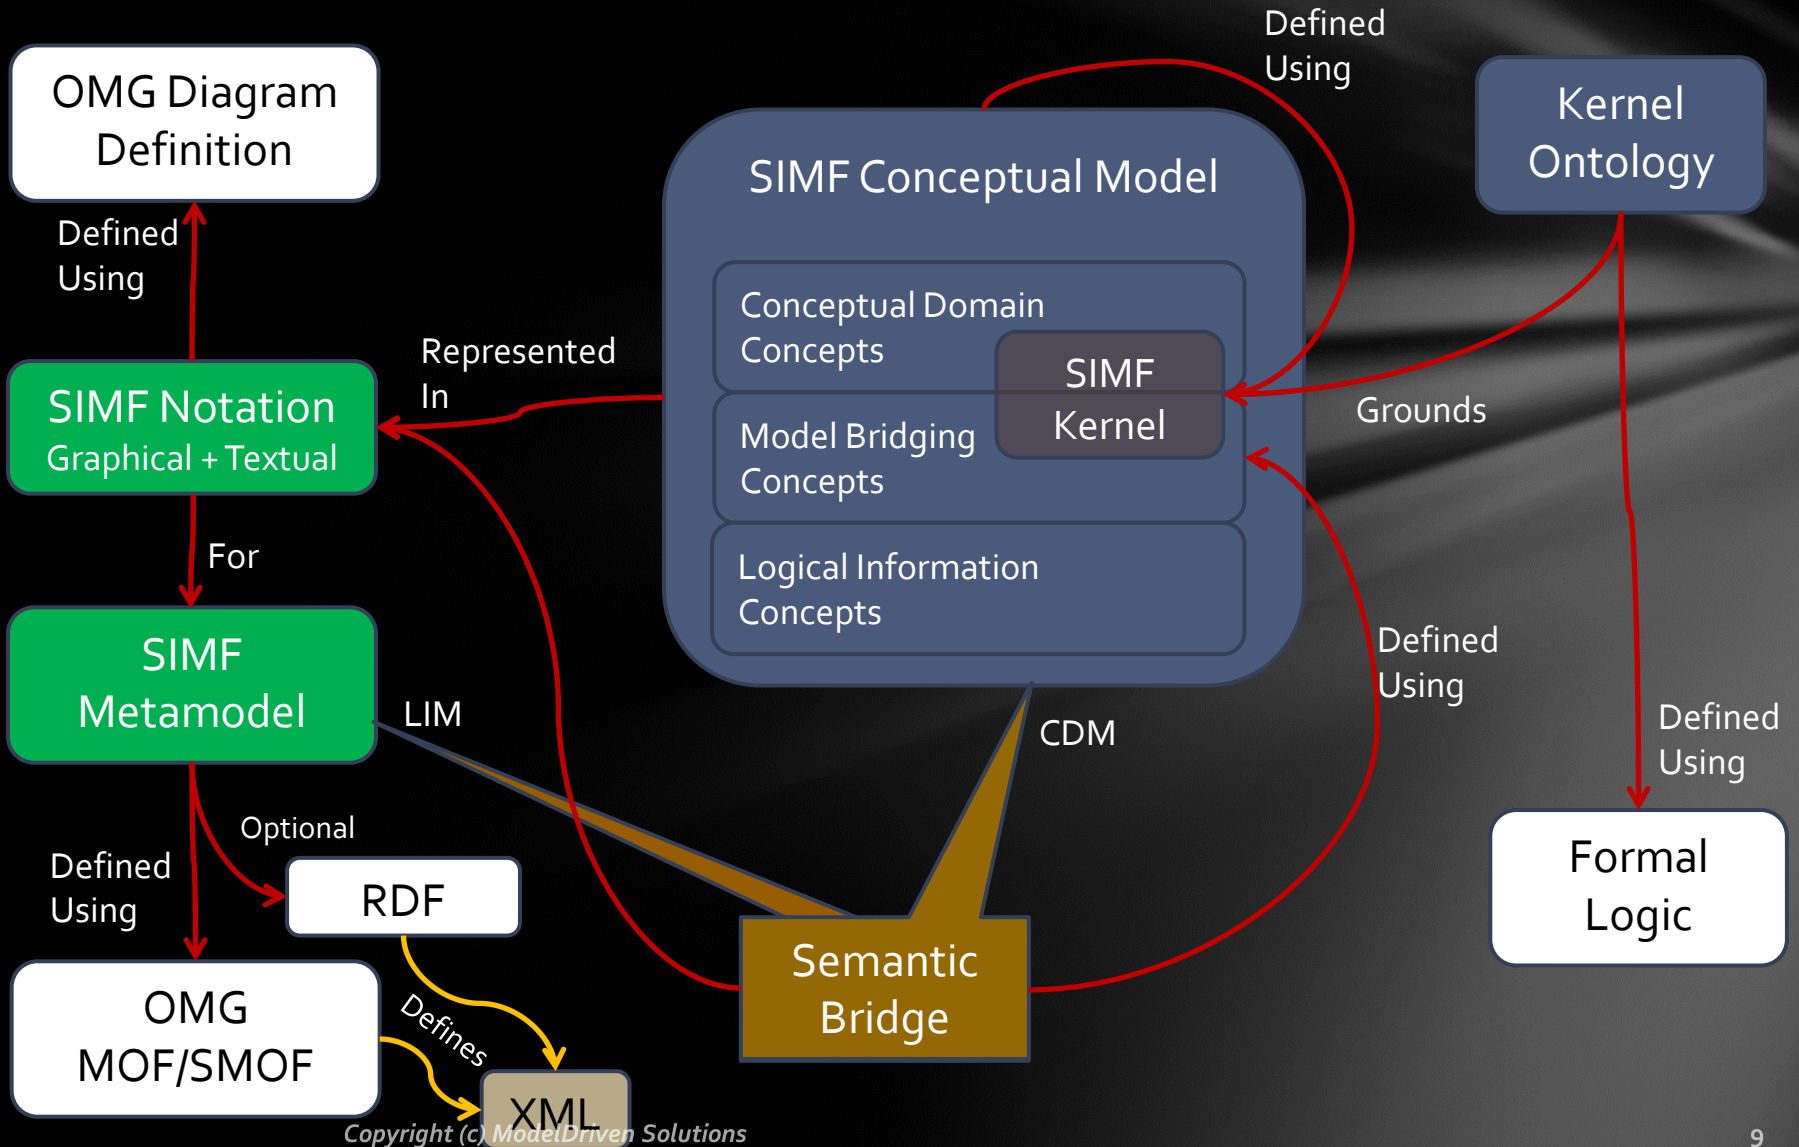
OMG Diagram Definition

Defined Using

SIMF Notation
Graphical + Textual

For

SIMF Metamodel

Defined Using

Optional

RDF

OMG MOF/SMOF

Defines

XML

Represented In

LIM

Defined Using

SIMF Conceptual Model

Conceptual Domain Concepts

SIMF Kernel

Model Bridging Concepts

Logical Information Concepts

CDM

Semantic Bridge

Kernel Ontology

Grounds

Defined Using

Defined Using

Formal Logic

Copyright (c) ModelDriven Solutions

9